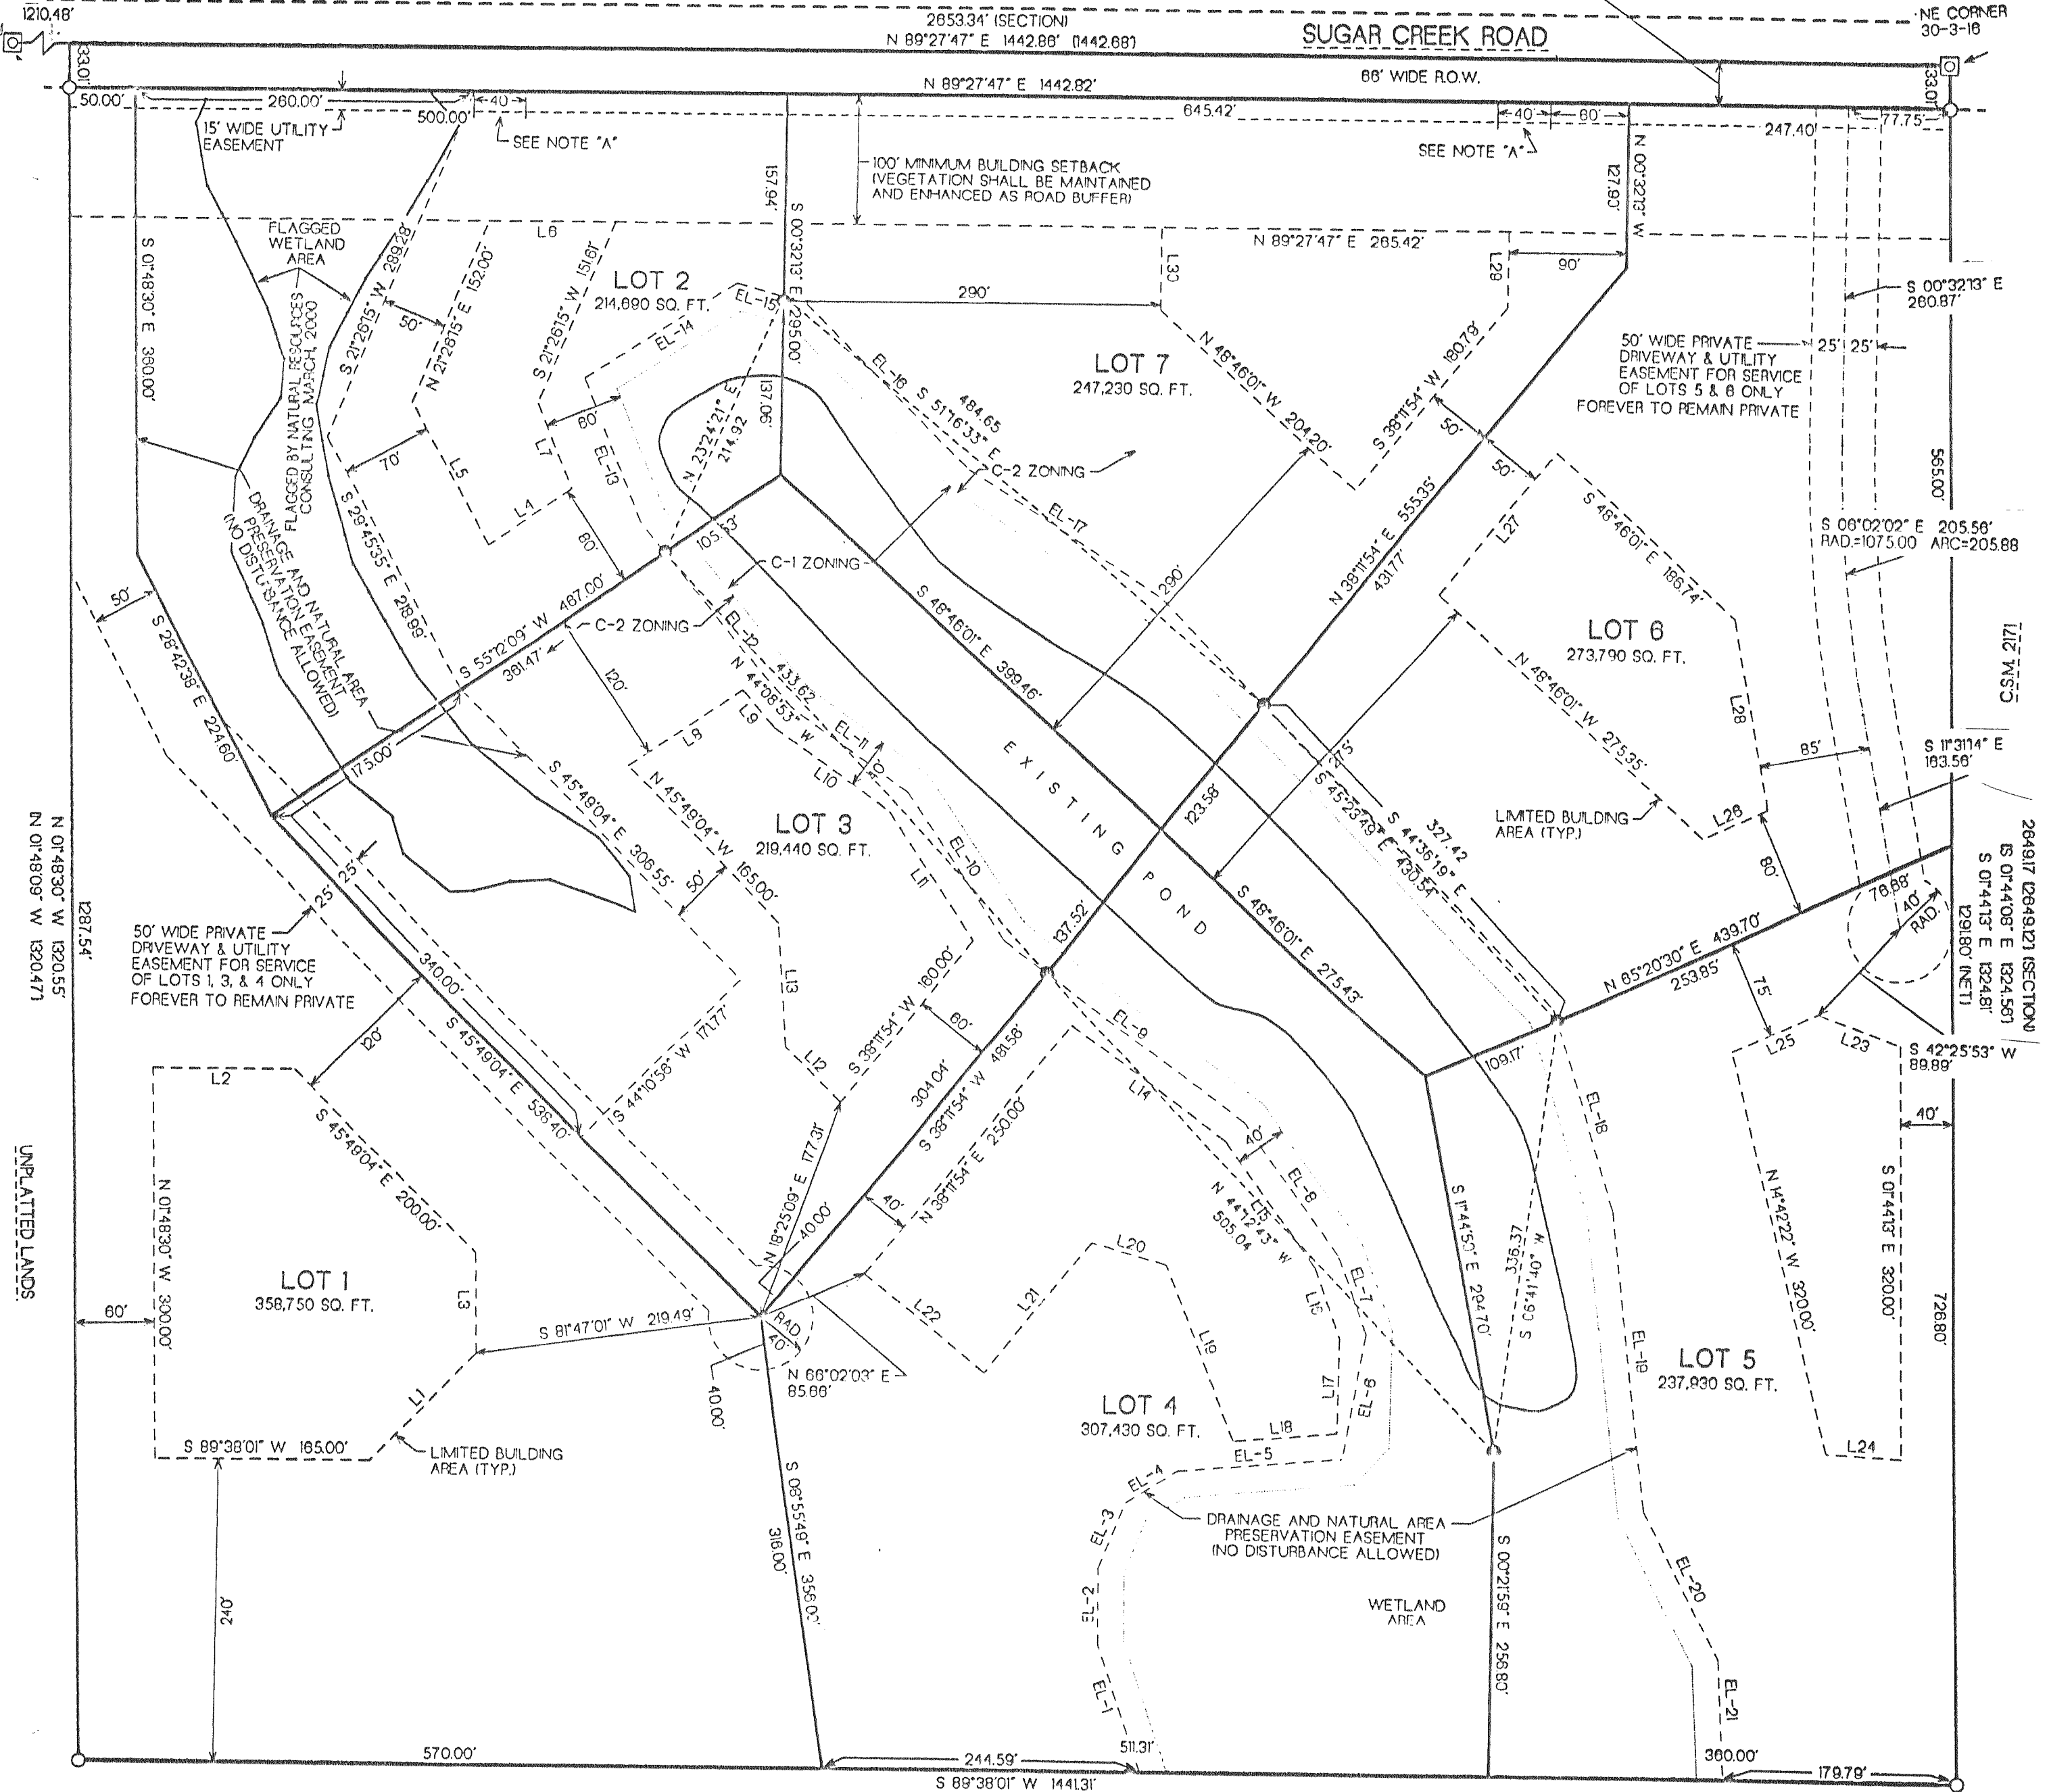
1210.48'
2653.34' (SECTION)
N 89°27'47" E 1442.86' (1442.68)
SUGAR CREEK ROAD
NE CORNER
30-3-16
33.01'
66' WIDE R.O.W.
33.01'
N 89°27'47" E 1442.82'
50.00'
260.00'
500.00'
40
645.42'
40'
60'
247.40'
77.75'
15' WIDE UTILITY EASEMENT
SEE NOTE "A"
SEE NOTE "A"
100' MINIMUM BUILDING SETBACK (VEGETATION SHALL BE MAINTAINED AND ENHANCED AS ROAD BUFFER)
157.94'
S 00°32'13" E 295.00
N 00°32'13" W 127.90'
FLAGGED WETLAND AREA
L6
N 89°27'47" E 265.42'
L30
L29
90'
S 01°48'30" E 360.00'
S 21°26'15" W 289.28
N 21°26'15" E 152.00'
50'
S 21°26'15" W 151.61'
LOT 2
214,690 SQ. FT.
EL-14
EL-15
290'
S 00°32'13" E 260.87'
FLAGGED BY NATURAL RESOURCES CONSULTING MARCH 2000
LOT 7
247,230 SQ. FT.
N 48°46'01" W 204.20'
N 48°46'01" W 180.79'
50' WIDE PRIVATE DRIVEWAY & UTILITY EASEMENT FOR SERVICE OF LOTS 5 & 6 ONLY FOREVER TO REMAIN PRIVATE
25'
25'
137.06'
EL-16
S 51°16'33" E 484.65
S 38°11'54" W
50'
60'
EL-13
N 23°24'21" E 214.92
70'
L5
L7
C-2 ZONING
50'
565.00'
L4
EL-17
S 48°46'01" E 186.74'
L27
S 06°02'02" E 205.56'
RAD.=1075.00 ARC=205.88
80'
105.33'
N 38°11'54" E 555.35'
431.77'
DRAINAGE AND NATURAL AREA PRESERVATION EASEMENT (NO DISTURBANCE ALLOWED)
S 29°45'35" E 218.89'
C-1 ZONING
290'
50'
S 28°42'38" E 224.60'
S 55°12'09" W 467.00'
C-2 ZONING
EL-12
S 48°46'01" E 399.46'
LOT 6
273,790 SQ. FT.
C.S.M. 2171
361.47'
120'
433.62
N 44°05'53" W
N 48°46'01" W 275.35'
L28
L9
L8
EL-11
175.00'
L10
40
EXISTING POND
123.58
27.5'
S 45°23'49" E 430.54'
S 44°36'19" E 327.42
85'
S 11°31'14" E 163.56'
S 45°49'04" E 306.55'
N 45°49'04" W 165.00'
LIMITED BUILDING AREA (TYP.)
L26
LOT 3
219,440 SQ. FT.
EL-10
L11
N 01°48'30" W 1320.55
N 01°48'09" W 1320.47
1287.54'
25'
25'
50'
80'
2649.17 (2649.12) (SECTION)
S 01°44'08" E 1324.56
S 01°44'13" E 1324.81'
1291.80' (NET)
50' WIDE PRIVATE DRIVEWAY & UTILITY EASEMENT FOR SERVICE OF LOTS 1, 3, & 4 ONLY FOREVER TO REMAIN PRIVATE
340.00'
L13
S 48°46'01" E 275.43'
76.88'
40'
RAD.
180.00'
137.52'
N 85°20'30" E 439.70'
253.85'
120'
S 45°49'04" E 536.40'
S 44°10'58" W 171.77'
60'
EL-9
75'
L12
S 38°11'54" W 481.56'
304.04'
L14
109.17'
L25
L23
S 42°25'53" W 89.89'
L2
40'
S 45°49'04" E 200.00'
EL-18
40'
S 38°11'54" E 250.00'
N 18°25'09" E 177.31'
40.00'
EL-8
N 44°12'43" W 505.04
L15
S 11°44'51" E 294.70'
336.37
S 06°41'40" W
N 14°42'22" W 320.00'
S 01°44'13" E 320.00'
UNPLATTED LANDS
N 01°48'30" W 300.00'
40'
L20
L21
L16
EL-7
726.80'
LOT 1
358,750 SQ. FT.
L3
L22
L19
EL-6
60'
S 81°47'01" W 219.49'
RAD
40'
N 66°02'03" E 85.66'
L17
EL-19
LOT 5
237,930 SQ. FT.
L1
LOT 4
307,430 SQ. FT.
40.00'
L18
S 89°38'01" W 165.00'
LIMITED BUILDING AREA (TYP.)
EL-5
L24
EL-4
S 08°55'49" E 356.00'
316.00'
EL-3
DRAINAGE AND NATURAL AREA PRESERVATION EASEMENT (NO DISTURBANCE ALLOWED)
S 00°27'59" E 256.80'
EL-20
240'
EL-2
WETLAND AREA
EL-1
EL-21
570.00'
244.59'
511.31'
360.00'
179.79'
S 89°38'01" W 1441.31'